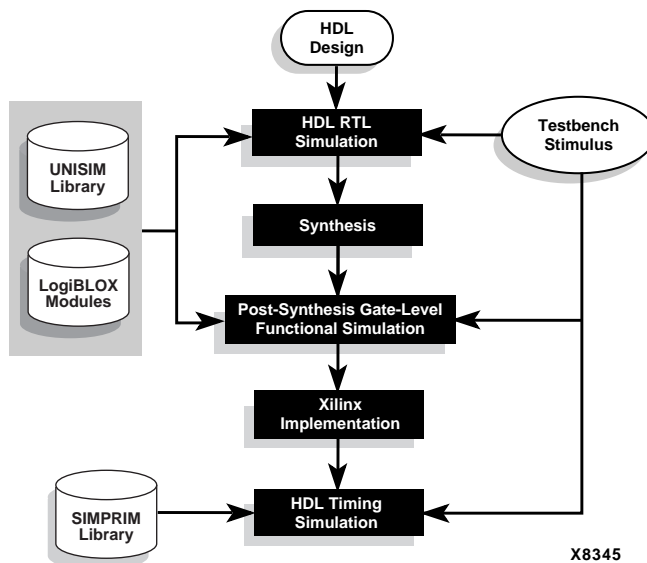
HDL Design

UNISIM Library

LogiBLOX Modules

HDL RTL Simulation

Testbench Stimulus

Synthesis

Post-Synthesis Gate-Level Functional Simulation

Xilinx Implementation

SIMPRIM Library

HDL Timing Simulation

X8345